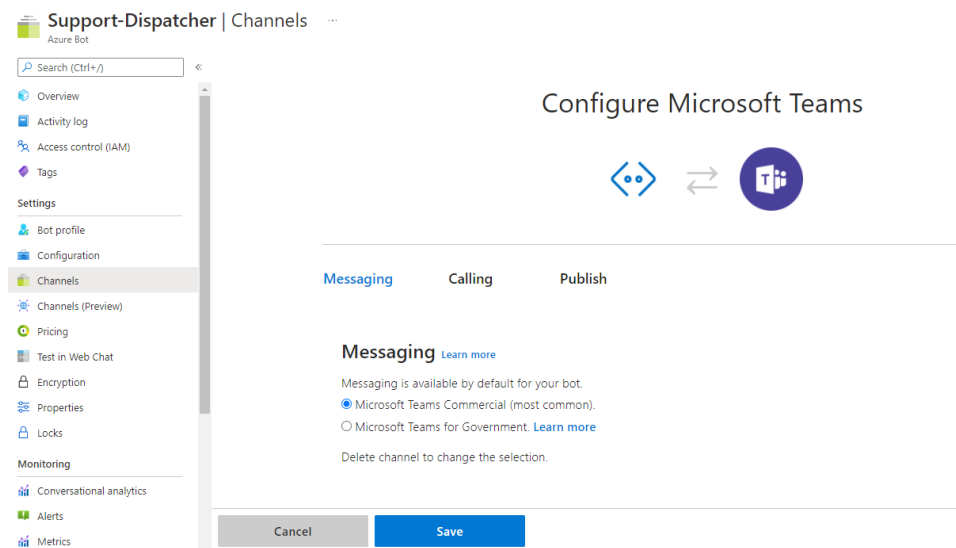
Support-Dispatcher | Channels ···
Azure Bot

Search (Ctrl+/) «

Overview
Activity log
Access control (IAM)
Tags

Settings
Bot profile
Configuration
Channels
Channels (Preview)
Pricing
Test in Web Chat
Encryption
Properties
Locks

Monitoring
Conversational analytics
Alerts
Metrics

Configure Microsoft Teams

Messaging Calling Publish

Messaging Learn more

Messaging is available by default for your bot.
Microsoft Teams Commercial (most common).
Microsoft Teams for Government. Learn more

Delete channel to change the selection.

Cancel Save